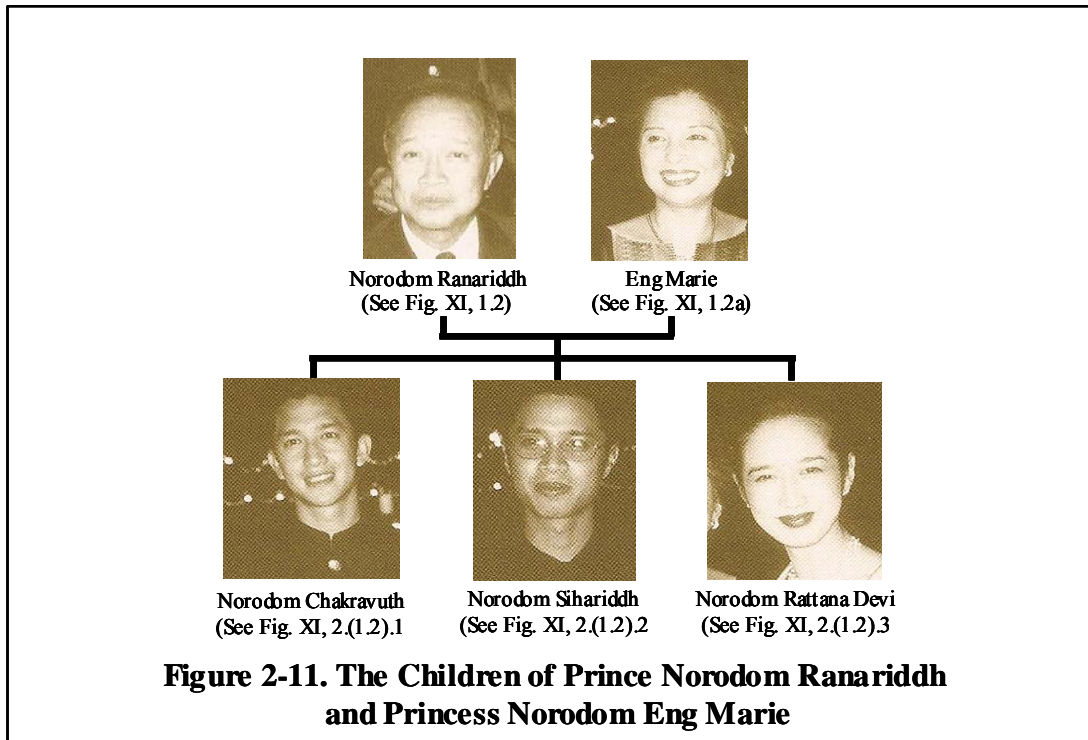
Norodom Ranariddh
(See Fig. XI, 1.2)

Eng Marie
(See Fig. XI, 1.2a)

Norodom Chakravuth
(See Fig. XI, 2.(1.2).1

Norodom Sihariddh
(See Fig. XI, 2.(1.2).2

Norodom Rattana Devi
(See Fig. XI, 2.(1.2).3

Figure 2-11. The Children of Prince Norodom Ranariddh and Princess Norodom Eng Marie